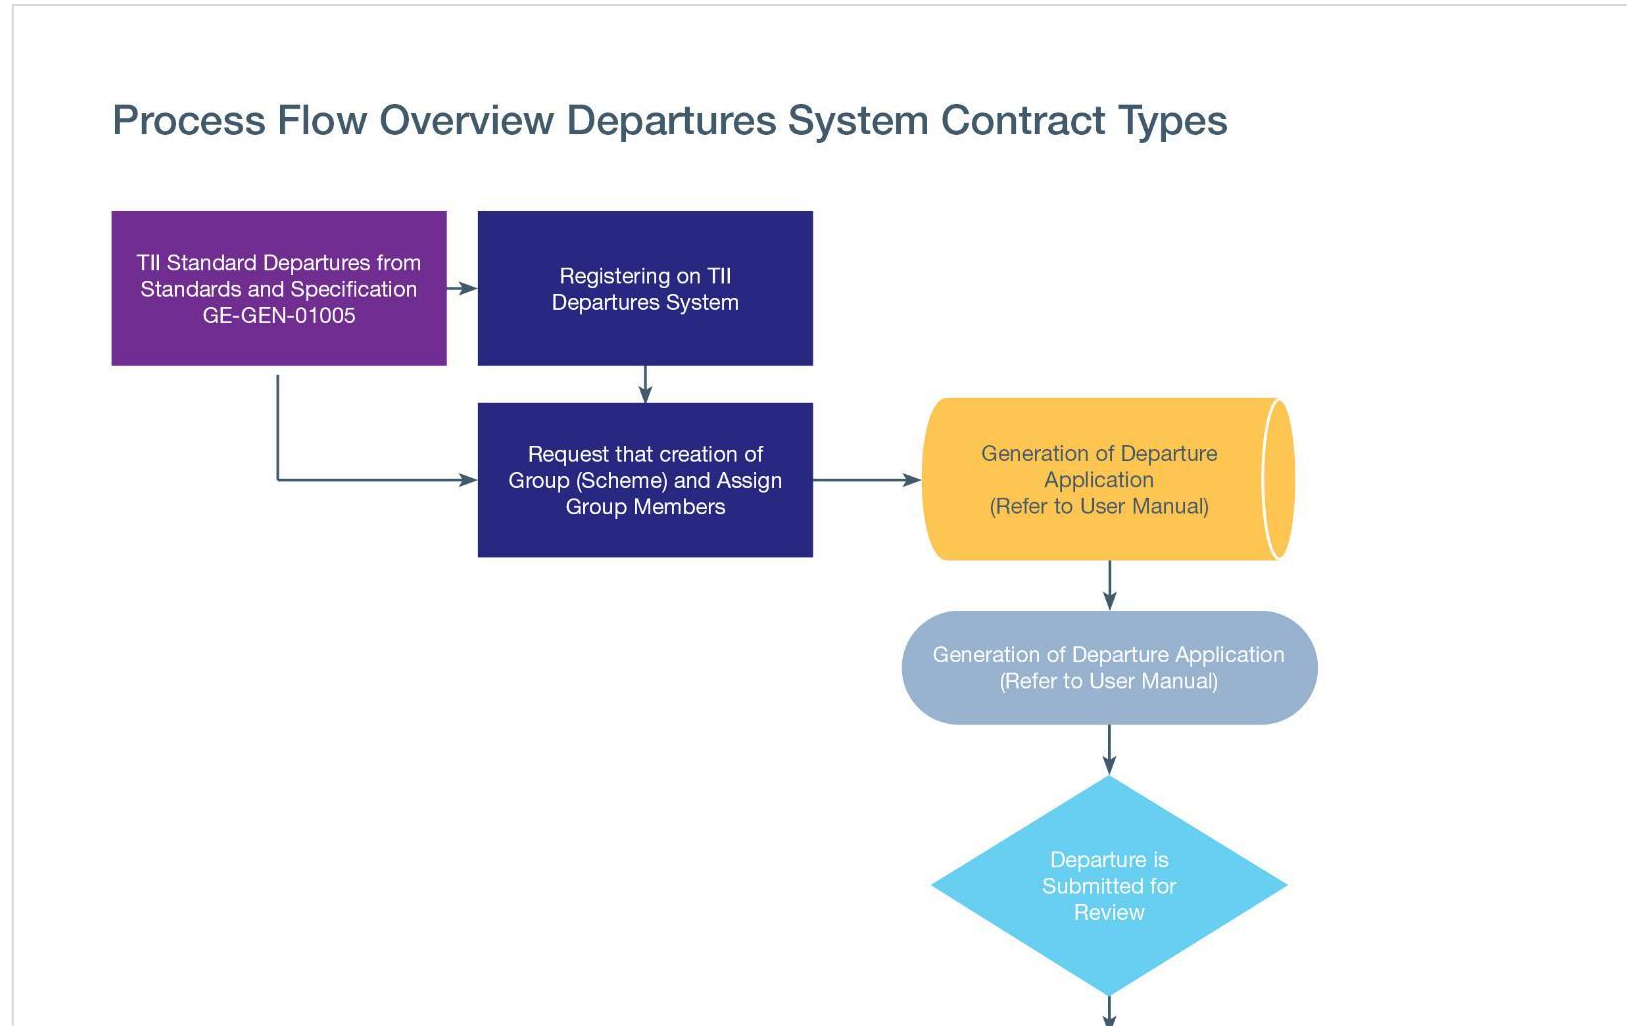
Process Flow Overview Departures System Contract Types

TII Standard Departures from Standards and Specification GE-GEN-01005

Registering on TII Departures System

Request that creation of Group (Scheme) and Assign Group Members

Generation of Departure Application (Refer to User Manual)

Generation of Departure Application (Refer to User Manual)

Departure is Submitted for Review